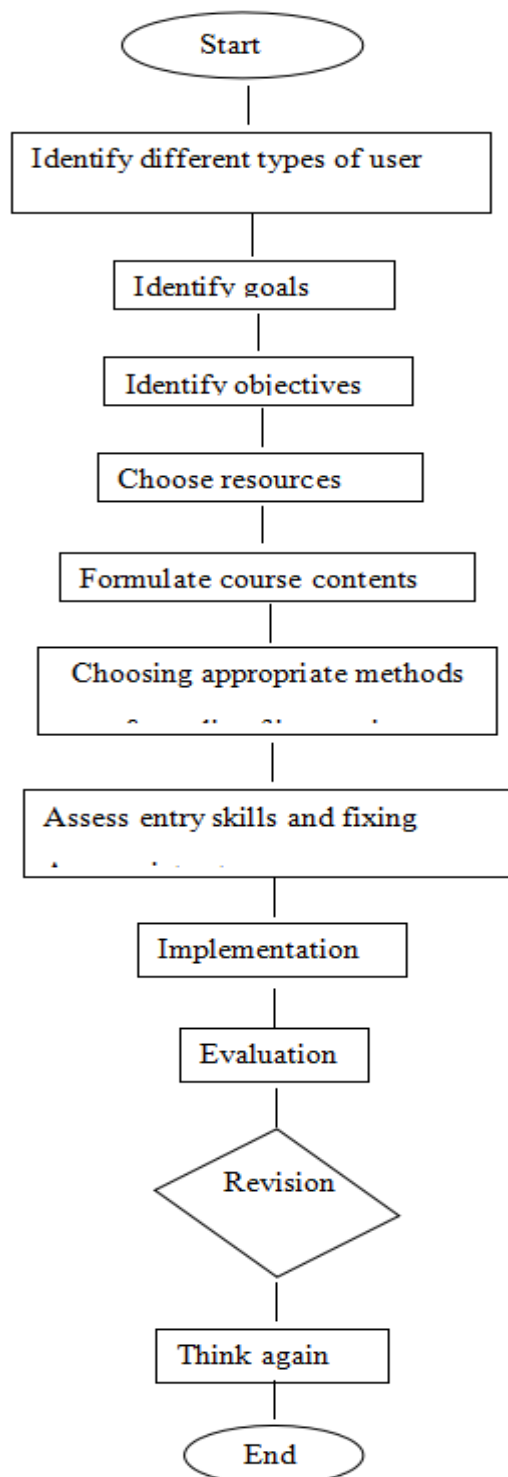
Start

Identify different types of user

Identify goals

Identify objectives

Choose resources

Formulate course contents

Choosing appropriate methods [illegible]

Assess entry skills and fixing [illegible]

Implementation

Evaluation

Revision

Think again

End